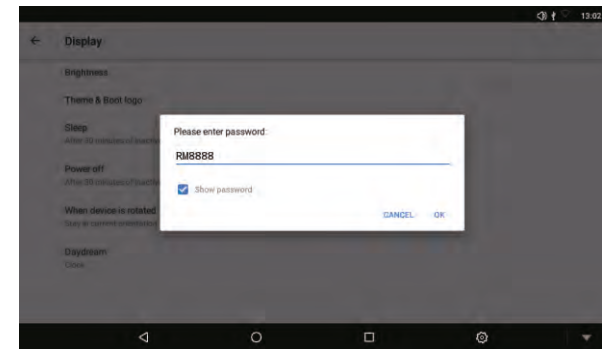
13:02

Display

Brightness

Theme & Boot logo

Sleep
After 30 minutes of inactiv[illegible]

Power off
After 30 minutes of inactiv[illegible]

When device is rotated
Stay in current orientatio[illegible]

Daydream
Clock

Please enter password:

RM8888

Show password

CANCEL OK